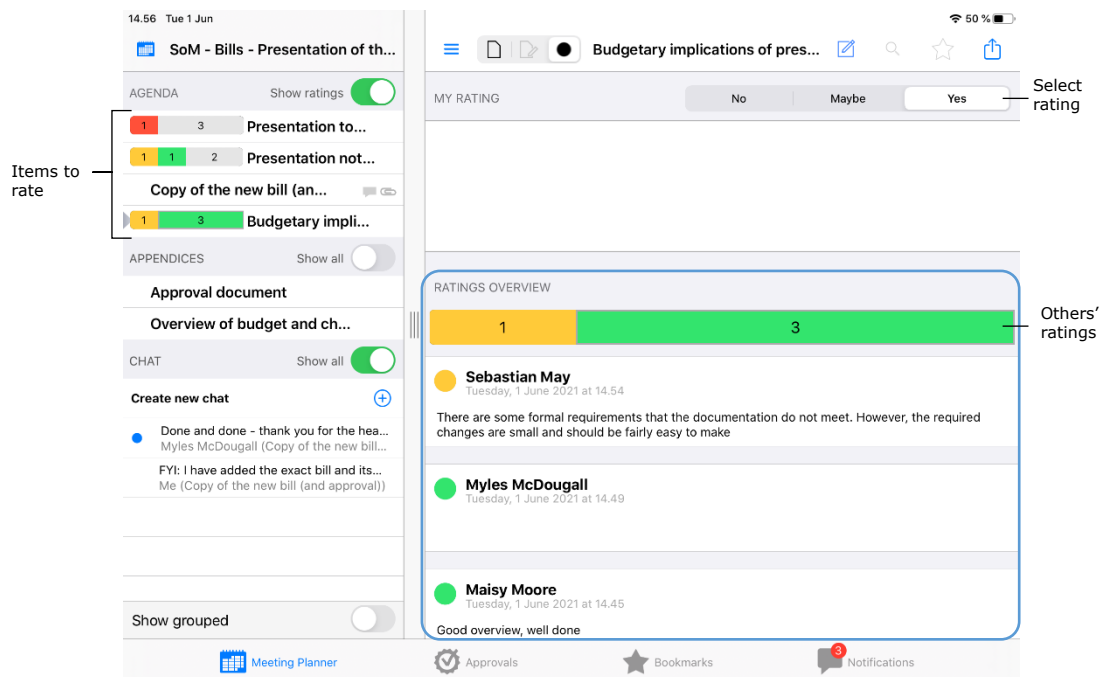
14.56 Tue 1 Jun

50 %

SoM - Bills - Presentation of th...

AGENDA Show ratings

1 3 Presentation to...

1 1 2 Presentation not...

Copy of the new bill (an...

1 3 Budgetary impli...

APPENDICES Show all

Approval document

Overview of budget and ch...

CHAT Show all

Create new chat

Done and done - thank you for the hea...
Myles McDougall (Copy of the new bill...

FYI: I have added the exact bill and its...
Me (Copy of the new bill (and approval))

Show grouped

Items to rate

Budgetary implications of pres...

MY RATING

No Maybe Yes

Select rating

RATINGS OVERVIEW

1 3

Others' ratings

Sebastian May
Tuesday, 1 June 2021 at 14.54

There are some formal requirements that the documentation do not meet. However, the required changes are small and should be fairly easy to make

Myles McDougall
Tuesday, 1 June 2021 at 14.49

Maisy Moore
Tuesday, 1 June 2021 at 14.45

Good overview, well done

Meeting Planner

Approvals

Bookmarks

3

Notifications